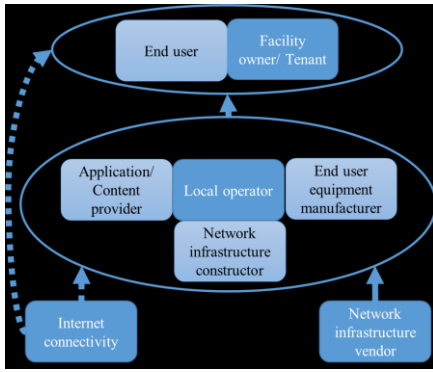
End user

Facility owner/ Tenant

Application/ Content provider

Local operator

End user equipment manufacturer

Network infrastructure constructor

Internet connectivity

Network infrastructure vendor